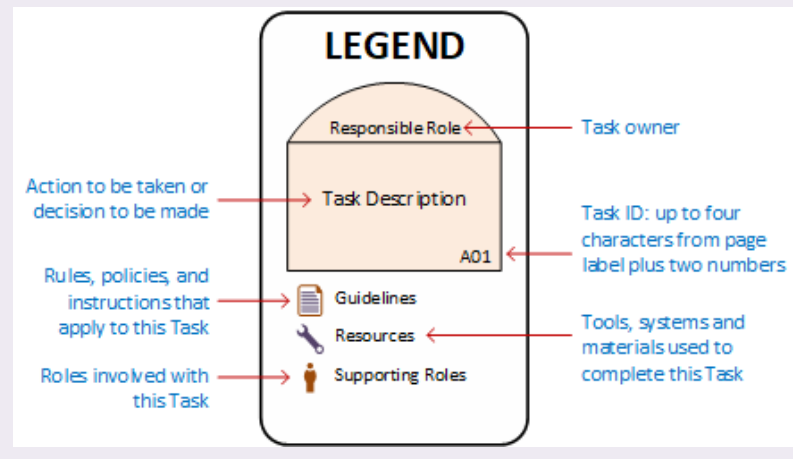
LEGEND

Responsible Role

Task owner

Action to be taken or decision to be made

Task Description

Task ID: up to four characters from page label plus two numbers

A01

Rules, policies, and instructions that apply to this Task

Guidelines

Resources

Tools, systems and materials used to complete this Task

Roles involved with this Task

Supporting Roles